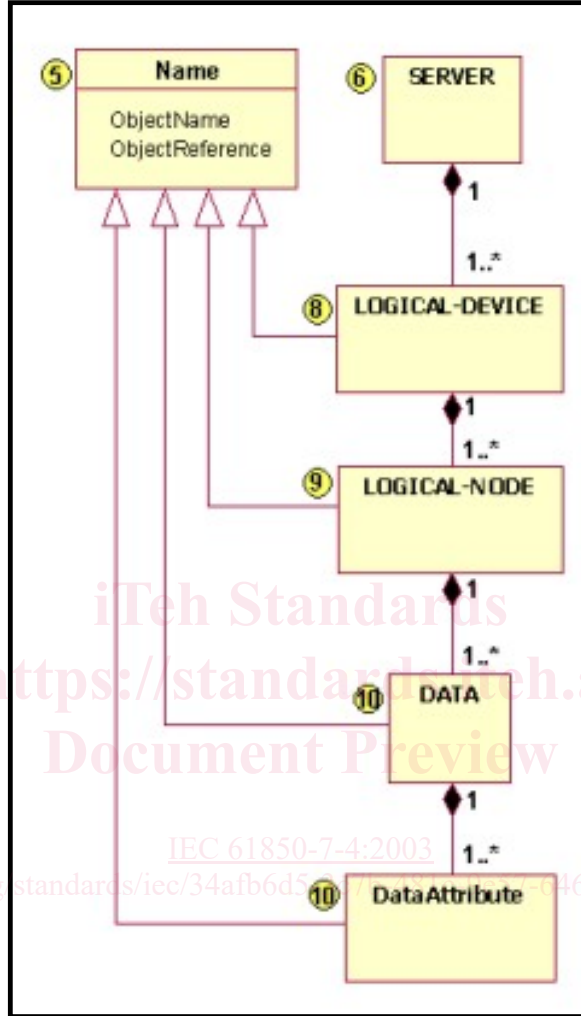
5 Name

ObjectName
ObjectReference

6 SERVER

1

1..*

8 LOGICAL-DEVICE

1

1..*

9 LOGICAL-NODE

1

1..*

10 DATA

1

1..*

10 DataAttribute

iTeh Standards
https://standards.iteh.a
Document Preview

IEC 61850-7-4:2003
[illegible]standards/iec/34afb6d5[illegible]